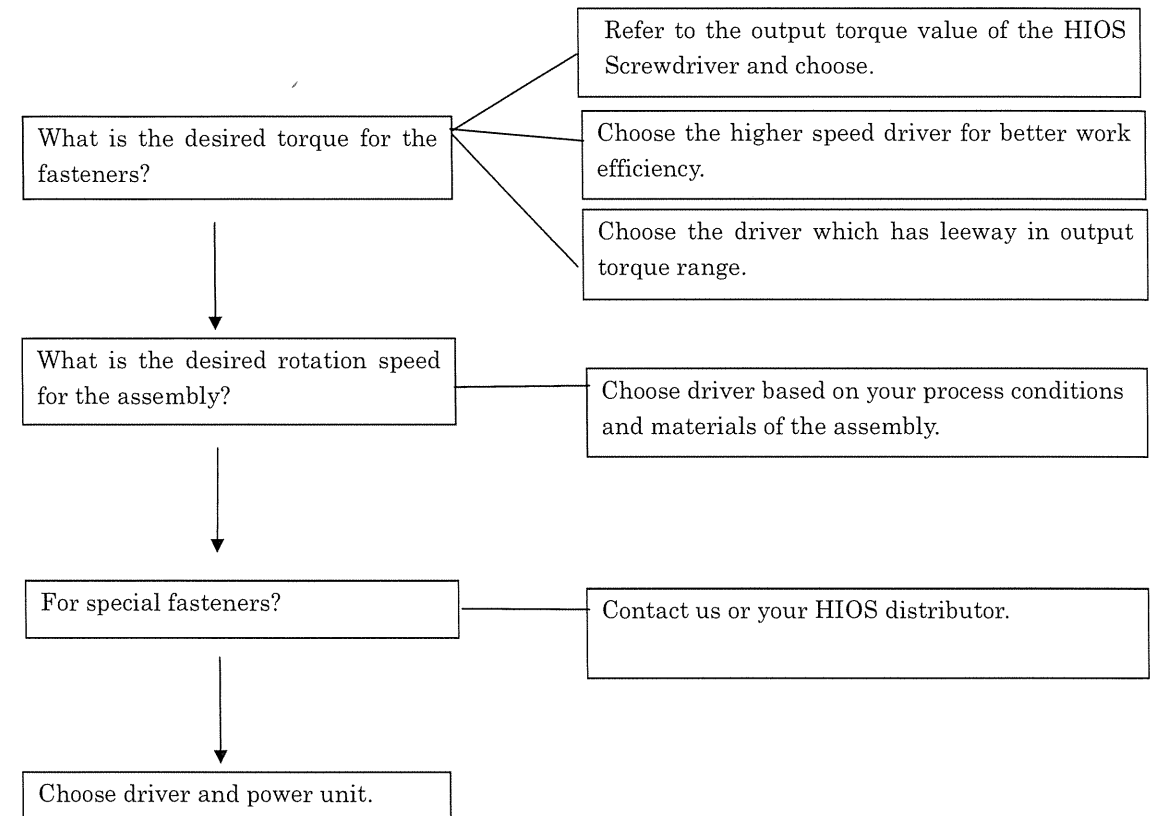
What is the desired torque for the fasteners?

Refer to the output torque value of the HIOS Screwdriver and choose.

Choose the higher speed driver for better work efficiency.

Choose the driver which has leeway in output torque range.

What is the desired rotation speed for the assembly?

Choose driver based on your process conditions and materials of the assembly.

For special fasteners?

Contact us or your HIOS distributor.

Choose driver and power unit.